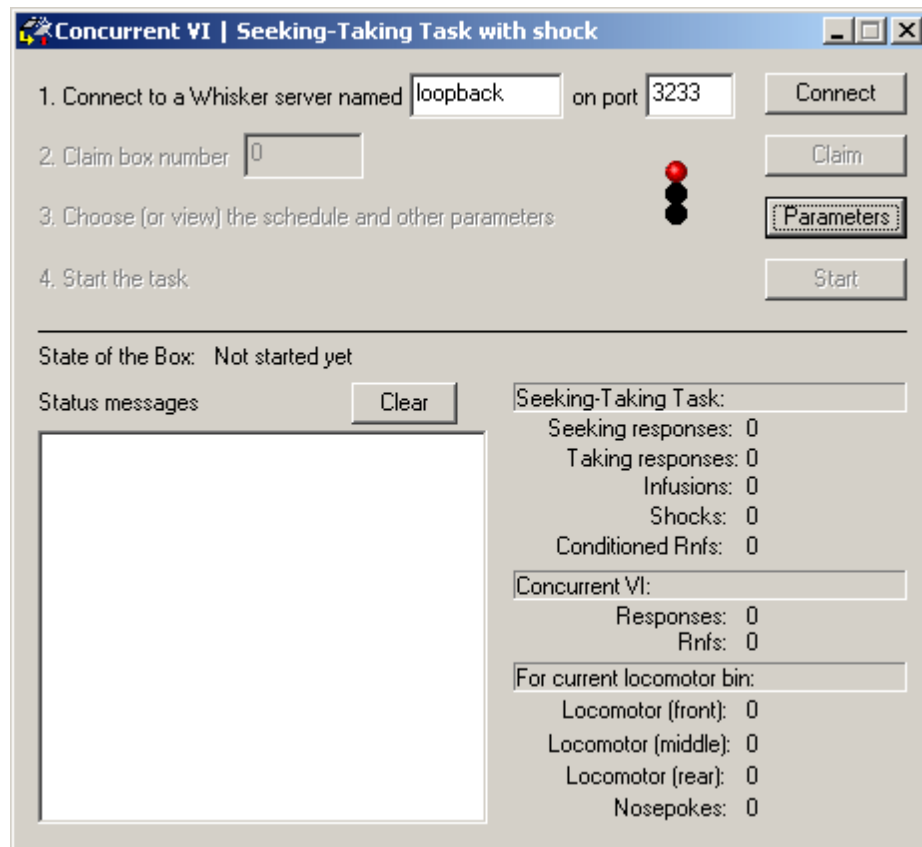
Concurrent VI | Seeking-Taking Task with shock

1. Connect to a Whisker server named loopback on port 3233 Connect

2. Claim box number 0 Claim

3. Choose (or view) the schedule and other parameters Parameters

4. Start the task Start

State of the Box: Not started yet

Status messages Clear

Seeking-Taking Task:
Seeking responses: 0
Taking responses: 0
Infusions: 0
Shocks: 0
Conditioned Rnfs: 0

Concurrent VI:
Responses: 0
Rnfs: 0

For current locomotor bin:
Locomotor (front): 0
Locomotor (middle): 0
Locomotor (rear): 0
Nosepokes: 0